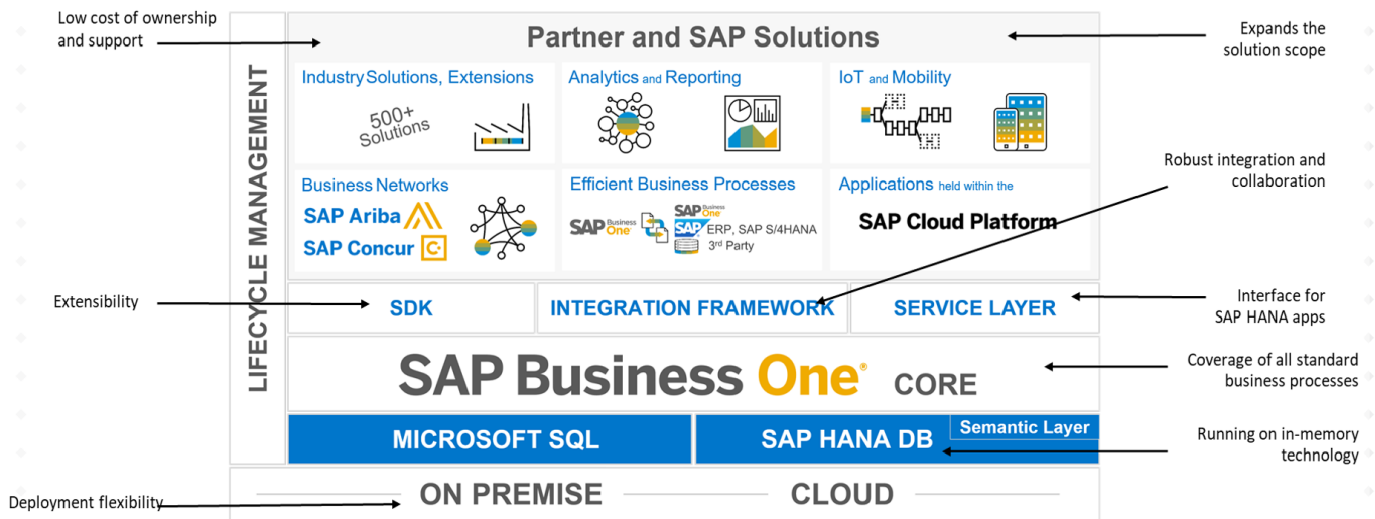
Low cost of ownership and support

LIFECYCLE MANAGEMENT

Partner and SAP Solutions

Expands the solution scope

Industry Solutions, Extensions

500+ Solutions

Analytics and Reporting

IoT and Mobility

Business Networks

SAP Ariba

SAP Concur

Efficient Business Processes

SAP Business One

SAP Business One

SAP ERP, SAP S/4HANA

3rd Party

Applications held within the

SAP Cloud Platform

Robust integration and collaboration

Extensibility

SDK

INTEGRATION FRAMEWORK

SERVICE LAYER

Interface for SAP HANA apps

SAP Business One® CORE

Coverage of all standard business processes

MICROSOFT SQL

SAP HANA DB

Semantic Layer

Running on in-memory technology

Deployment flexibility

ON PREMISE

CLOUD